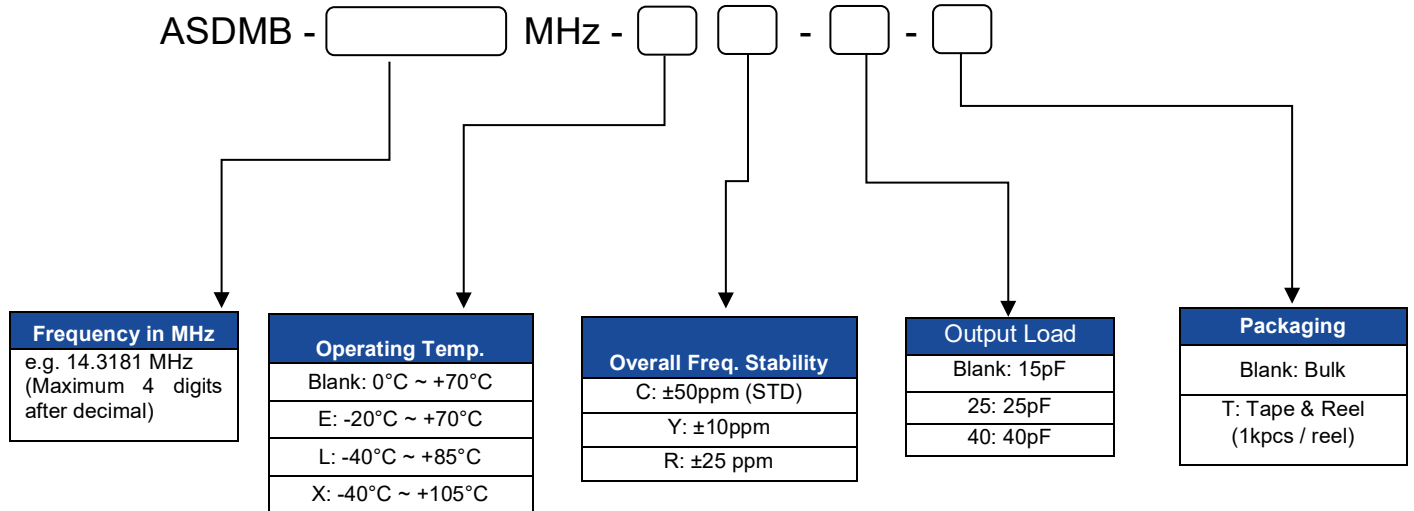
ASDMB - MHz - - -

| Frequency in MHz |
|---|
| e.g. 14.3181 MHz (Maximum 4 digits after decimal) |

| Operating Temp. |
|---|
| Blank: 0°C ~ +70°C |
| E: -20°C ~ +70°C |
| L: -40°C ~ +85°C |
| X: -40°C ~ +105°C |

| Overall Freq. Stability |
|---|
| C: ±50ppm (STD) |
| Y: ±10ppm |
| R: ±25 ppm |

| Output Load |
|---|
| Blank: 15pF |
| 25: 25pF |
| 40: 40pF |

| Packaging |
|---|
| Blank: Bulk |
| T: Tape & Reel (1kpcs / reel) |